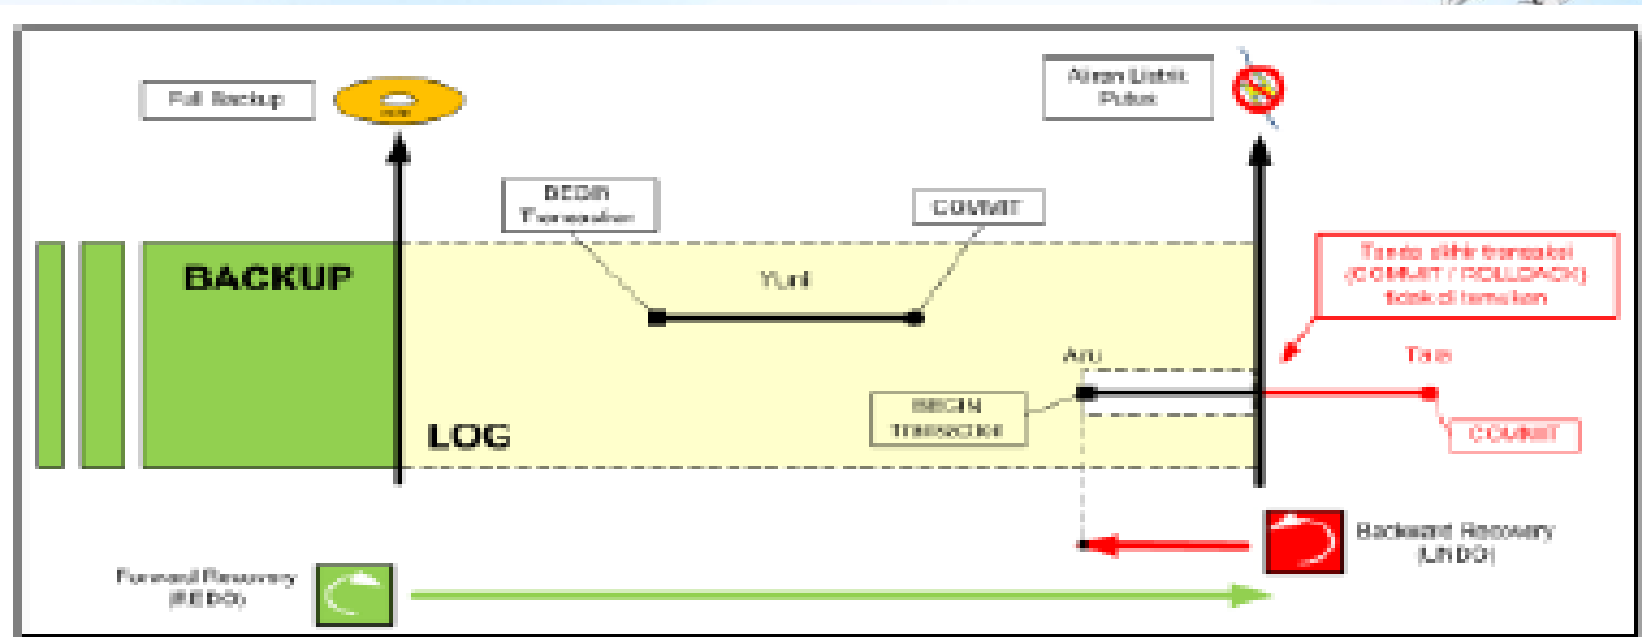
Full Backup

Aliran Listrik Putus

BEGIN Transaction

COMMIT

BACKUP

Yuni

Tanda akhir transaksi (COMMIT / ROLLBACK) tidak ditemukan

Ani

Tata

BEGIN Transaction

COMMIT

LOG

Backward Recovery (UNDO)

Forward Recovery (REDO)